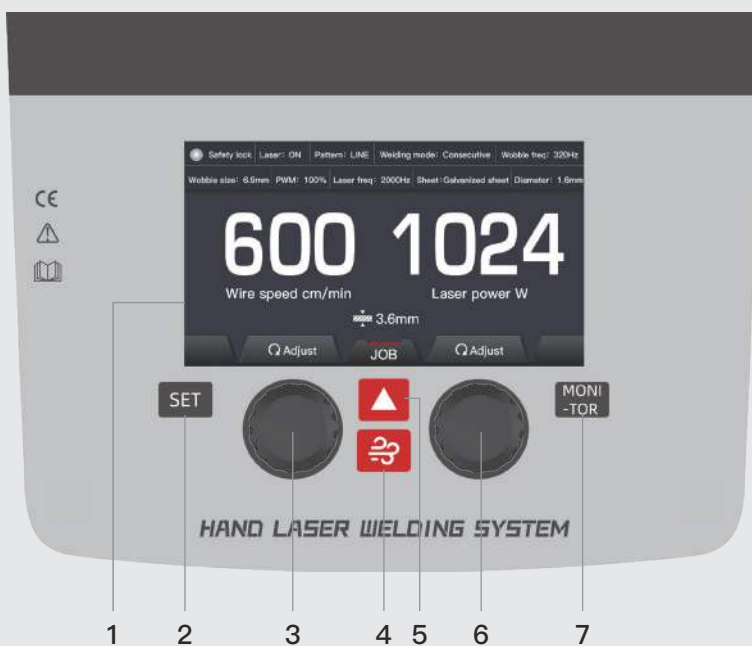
CE

Safety lock Laser: ON Pattern: LINE Welding mode: Consecutive Wobble freq: 320Hz

Wobble size: 6.0mm PWM: 100% Laser freq: 2000Hz Sheet: Galvanized sheet Diameter: 1.6mm

600 1024

Wire speed cm/min Laser power W

3.6mm

Adjust JOB Adjust

SET

MONI -TOR

HAND LASER WELDING SYSTEM

1 2 3 4 5 6 7